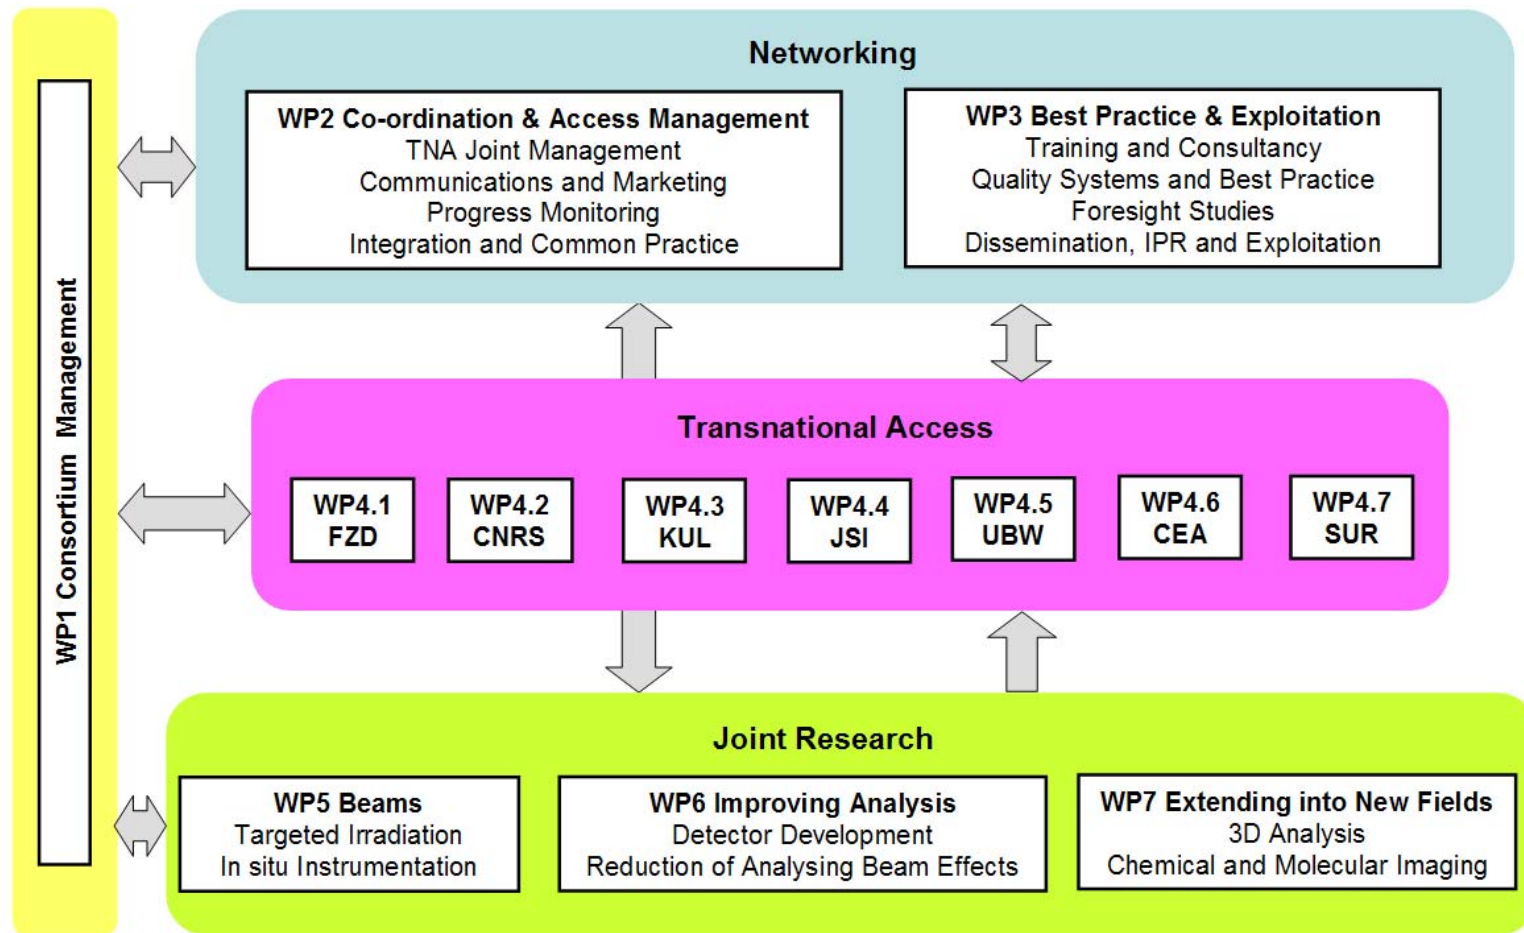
WP1 Consortium Management

Networking

WP2 Co-ordination & Access Management
TNA Joint Management
Communications and Marketing
Progress Monitoring
Integration and Common Practice

WP3 Best Practice & Exploitation
Training and Consultancy
Quality Systems and Best Practice
Foresight Studies
Dissemination, IPR and Exploitation

Transnational Access

WP4.1
FZD

WP4.2
CNRS

WP4.3
KUL

WP4.4
JSI

WP4.5
UBW

WP4.6
CEA

WP4.7
SUR

Joint Research

WP5 Beams
Targeted Irradiation
In situ Instrumentation

WP6 Improving Analysis
Detector Development
Reduction of Analysing Beam Effects

WP7 Extending into New Fields
3D Analysis
Chemical and Molecular Imaging